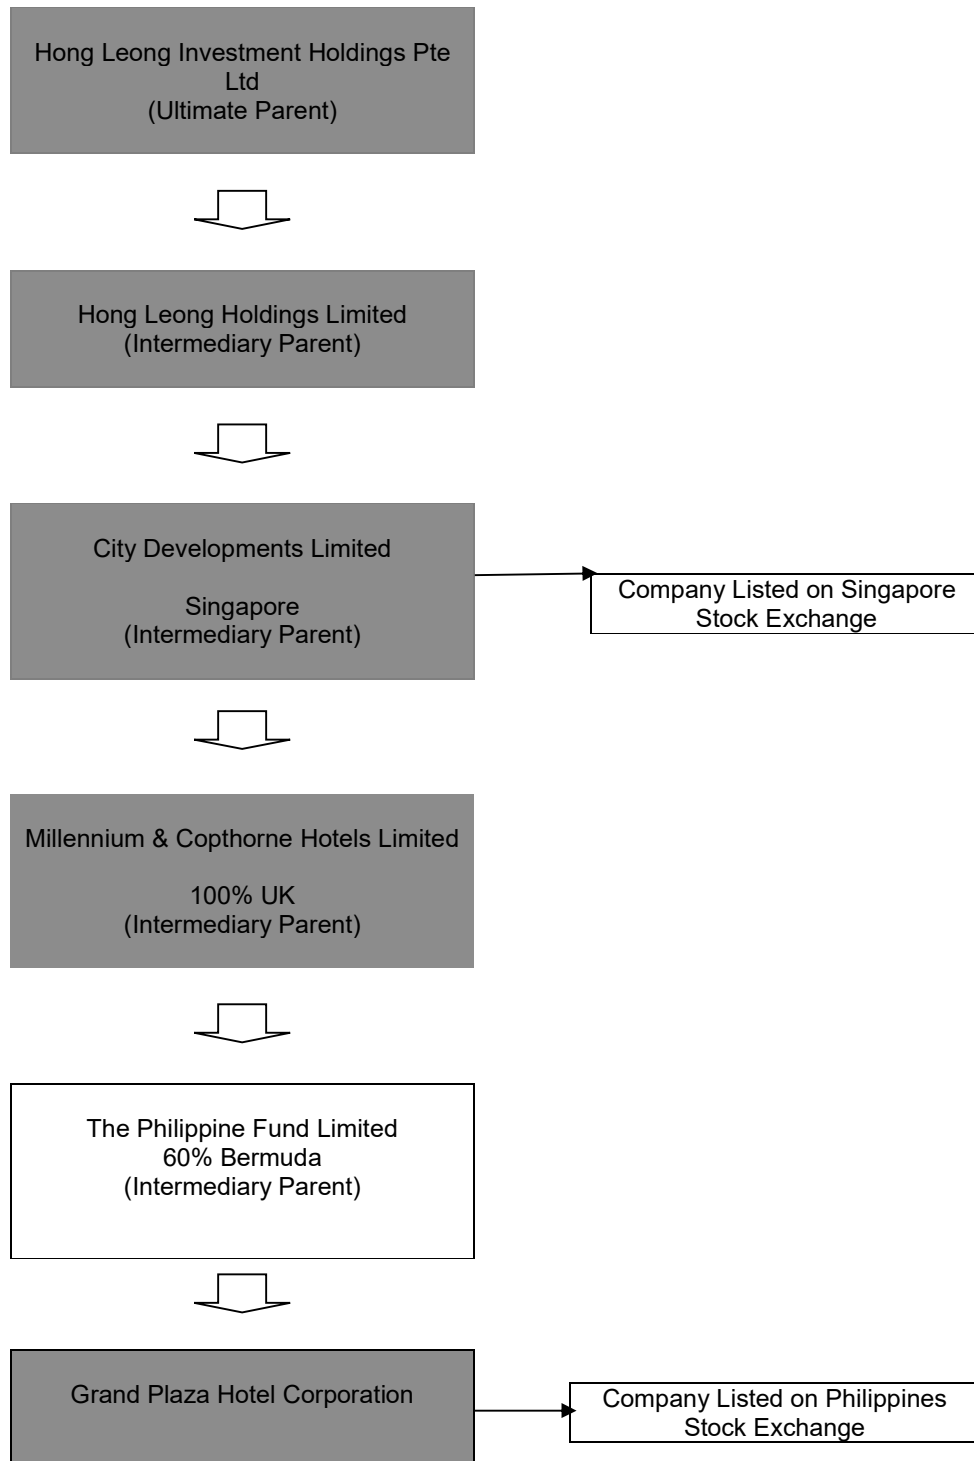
Hong Leong Investment Holdings Pte Ltd
(Ultimate Parent)

Hong Leong Holdings Limited
(Intermediary Parent)

City Developments Limited

Singapore
(Intermediary Parent)

Company Listed on Singapore Stock Exchange

Millennium & Copthorne Hotels Limited

100% UK
(Intermediary Parent)

The Philippine Fund Limited
60% Bermuda
(Intermediary Parent)

Grand Plaza Hotel Corporation

Company Listed on Philippines Stock Exchange